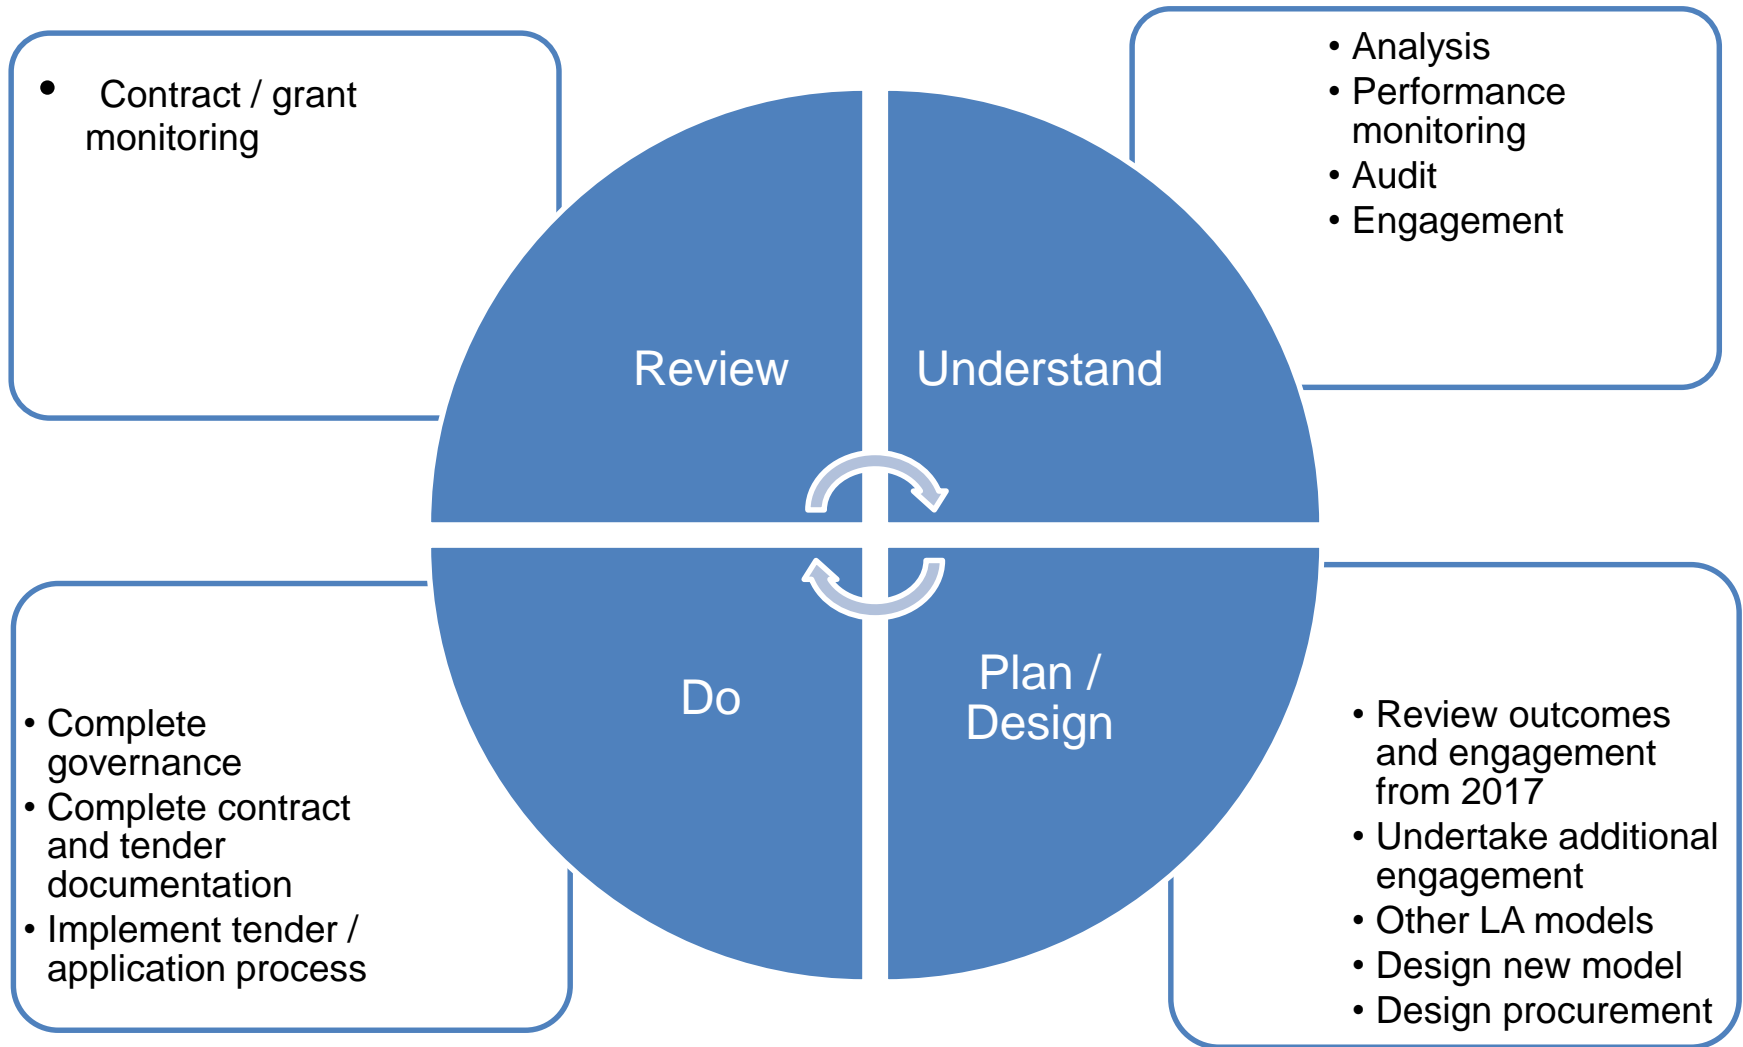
• Contract / grant monitoring

Review

Understand

• Analysis
• Performance monitoring
• Audit
• Engagement

• Complete governance
• Complete contract and tender documentation
• Implement tender / application process

Do

Plan / Design

• Review outcomes and engagement from 2017
• Undertake additional engagement
• Other LA models
• Design new model
• Design procurement